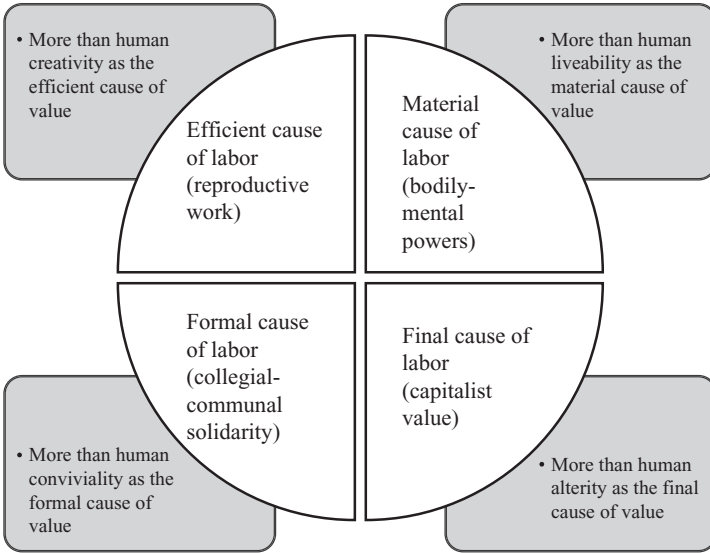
• More than human creativity as the efficient cause of value

• More than human liveability as the material cause of value

Efficient cause of labor (reproductive work)

Material cause of labor (bodily-mental powers)

Formal cause of labor (collegial-communal solidarity)

Final cause of labor (capitalist value)

• More than human conviviality as the formal cause of value

• More than human alterity as the final cause of value